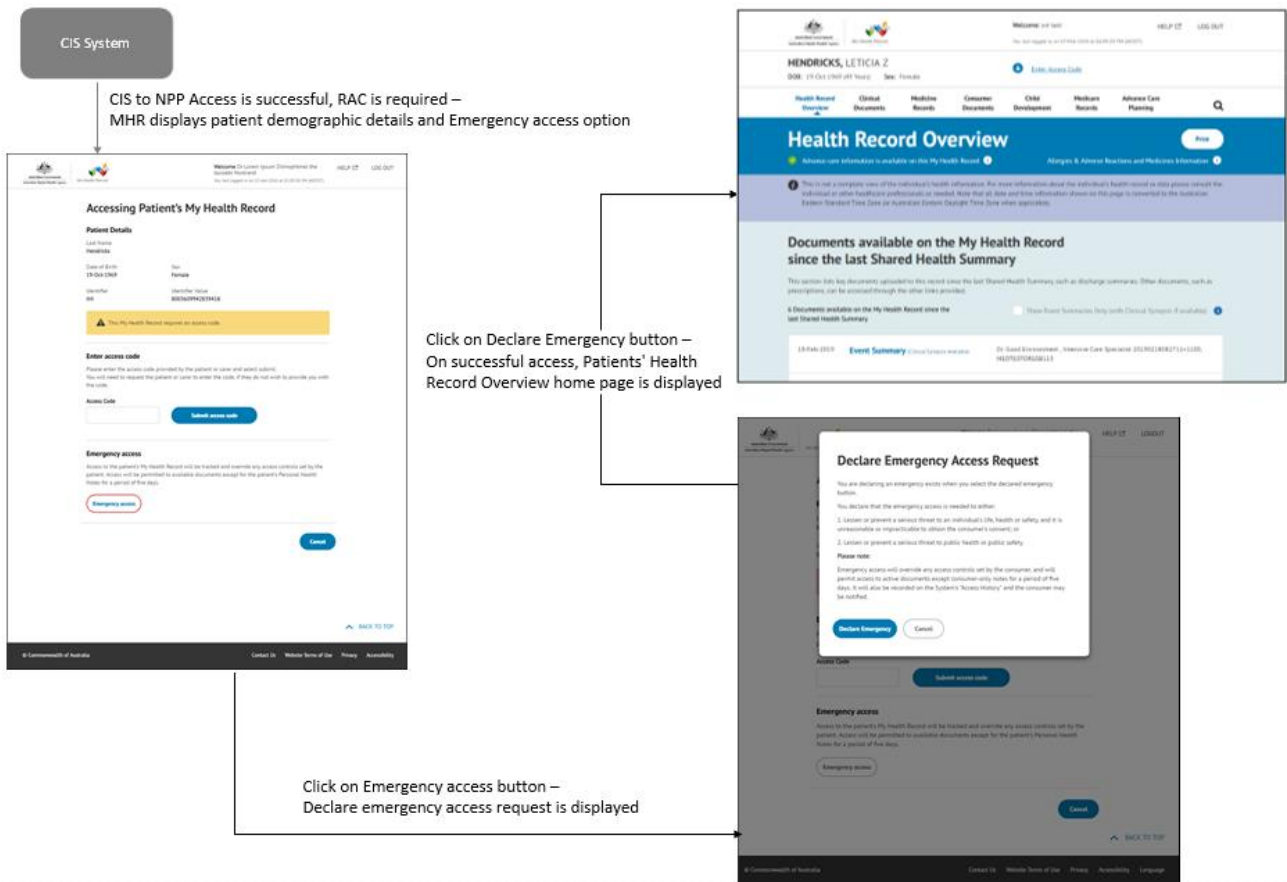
CIS System

CIS to NPP Access is successful, RAC is required – MHR displays patient demographic details and Emergency access option

Welcome Dr Lorem Ipsum Dolmphinet the Sociable Hostrand

HELP LOG OUT

Accessing Patient's My Health Record

Patient Details

Last Name
Hendricks

Date of Birth
19-Oct-1969

Sex
Female

Identifier
IHI

Identifier Value
8003609942659416

This My Health Record requires an access code

Enter access code

Please enter the access code provided by the patient or carer and select submit.
You will need to request the patient or carer to enter the code, if they do not wish to provide you with the code.

Access Code

Submit access code

Emergency access

Access to the patient's My Health Record will be tracked and override any access controls set by the patient. Access will be permitted to available documents except for the patient's Personal Health Notes for a period of five days.

Emergency access

Cancel

BACK TO TOP

© Commonwealth of Australia

Contact Us Website Terms of Use Privacy Accessibility

Click on Declare Emergency button – On successful access, Patients' Health Record Overview home page is displayed

Welcome

HELP LOG OUT

HENDRICKS, LETICIA Z

DOB: 19 Oct 1969 (49 Years) Sex: Female

Enter Access Code

Health Record Overview | Clinical Documents | Medicine Records | Consumer Documents | Child Development | Medicare Records | Advance Care Planning

Health Record Overview

Print

Advance care information is available on this My Health Record

Allergies & Adverse Reactions and Medicines Information

This is not a complete view of the individual's health information. For more information about the individual's health record or data please consult the individual or other healthcare professionals as needed. Note that all date and time information shown on this page is converted to the Australian Eastern Standard Time Zone (or Australian Eastern Daylight Time Zone when applicable).

Documents available on the My Health Record since the last Shared Health Summary

This section lists key documents uploaded to this record since the last Shared Health Summary, such as discharge summaries. Other documents, such as prescriptions, can be accessed through the other links provided.

6 Documents available on the My Health Record since the last Shared Health Summary

Show Event Summaries Only (with Clinical Synopsis if available)

18-Feb-2019 Event Summary

Click on Emergency access button – Declare emergency access request is displayed

HELP LOGOUT

Declare Emergency Access Request

You are declaring an emergency access when you select the declared emergency button.

You declare that the emergency access is needed to either:

1. Lessen or prevent a serious threat to an individual's life, health or safety, and it is unreasonable or impracticable to obtain the consumer's consent; or

2. Lessen or prevent a serious threat to public health or public safety.

Please note:

Emergency access will override any access controls set by the consumer, and will permit access to active documents except consumer-only notes for a period of five days. It will also be recorded on the System's "Access History" and the consumer may be notified.

Declare Emergency Cancel

Access Code

Submit access code

Emergency access

Access to the patient's My Health Record will be tracked and override any access controls set by the patient. Access will be permitted to available documents except for the patient's Personal Health Notes for a period of five days.

Emergency access

Cancel

BACK TO TOP

© Commonwealth of Australia

Contact Us Website Terms of Use Privacy Accessibility Language